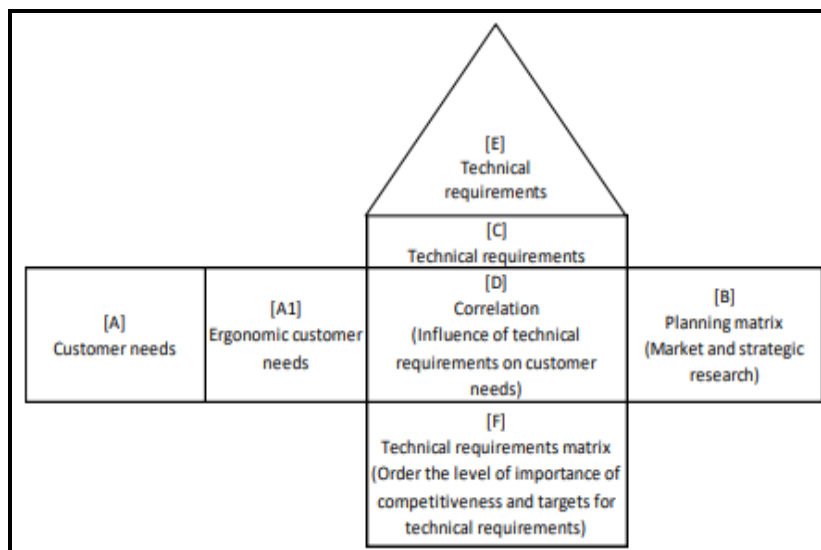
[E]
Technical requirements

[C]
Technical requirements

[A]
Customer needs

[A1]
Ergonomic customer needs

[D]
Correlation
(Influence of technical requirements on customer needs)

[B]
Planning matrix
(Market and strategic research)

[F]
Technical requirements matrix
(Order the level of importance of competitiveness and targets for technical requirements)